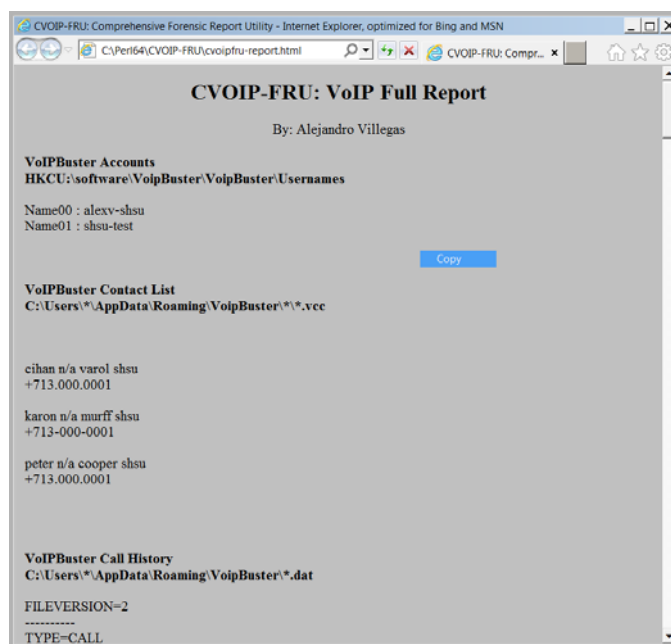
CVOIP-FRU: Comprehensive Forensic Report Utility - Internet Explorer, optimized for Bing and MSN

C:\Perl64\CVOIP-FRU\cvoipfru-report.html

CVOIP-FRU: Compr... ×

CVOIP-FRU: VoIP Full Report

By: Alejandro Villegas

VoIPBuster Accounts
HKCU:\software\VoipBuster\VoipBuster\Usernames

Name00 : alexv-shsu
Name01 : shsu-test

Copy

VoIPBuster Contact List
C:\Users\*\AppData\Roaming\VoipBuster\*\*.vcc

cihan n/a varol shsu
+713.000.0001

karon n/a murff shsu
+713-000-0001

peter n/a cooper shsu
+713.000.0001

VoIPBuster Call History
C:\Users\*\AppData\Roaming\VoipBuster\*.dat

FILEVERSION=2
----------
TYPE=CALL